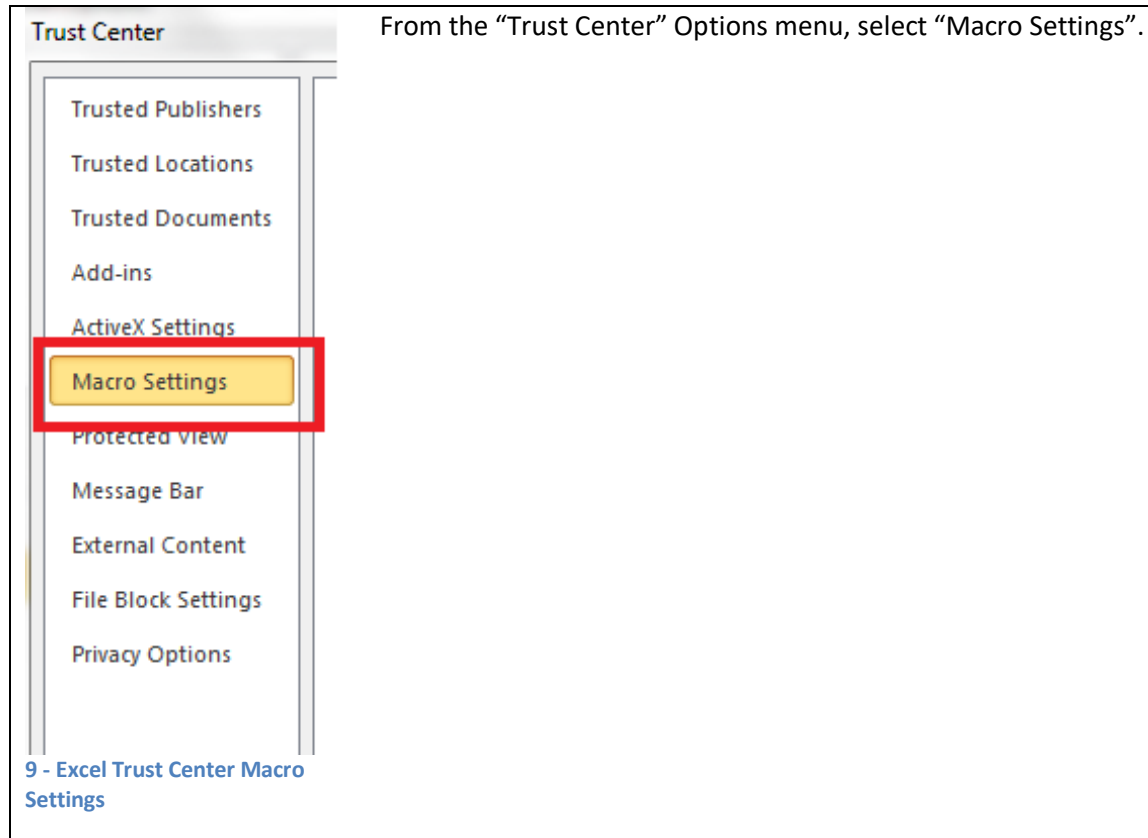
Trust Center

Trusted Publishers
Trusted Locations
Trusted Documents
Add-ins
ActiveX Settings
Macro Settings
Protected View
Message Bar
External Content
File Block Settings
Privacy Options

9 - Excel Trust Center Macro Settings

From the “Trust Center” Options menu, select “Macro Settings”.